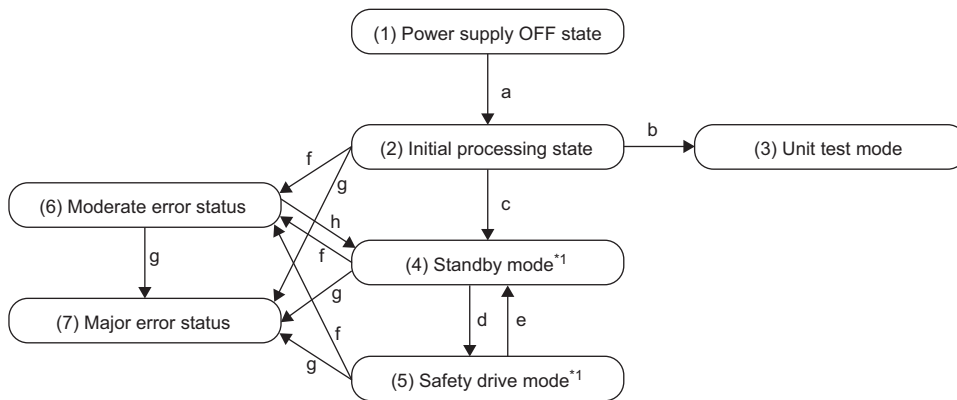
(1) Power supply OFF state

a

(2) Initial processing state

b

(3) Unit test mode

f

g

(6) Moderate error status

c

h

f

(4) Standby mode$^{*1}$

g

g

(7) Major error status

d

e

f

g

(5) Safety drive mode$^{*1}$